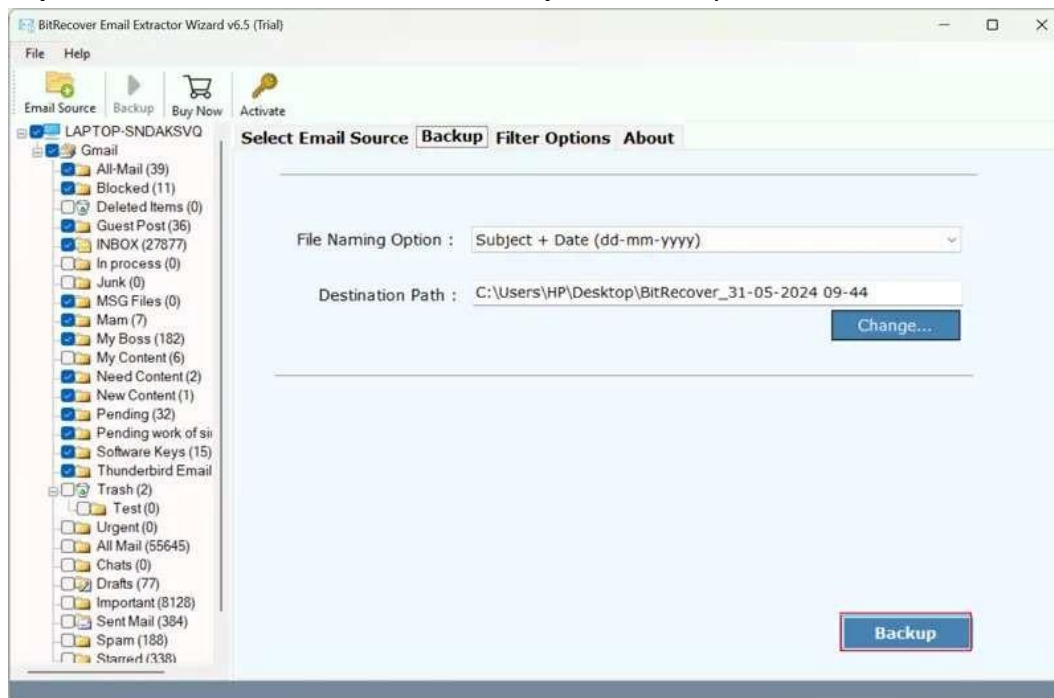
BitRecover Email Extractor Wizard v6.5 (Trial)

File Help

Email Source Backup Buy Now Activate

LAPTOP-SNDAKSVQ
Gmail
All-Mail (39)
Blocked (11)
Deleted Items (0)
Guest Post (36)
INBOX (27877)
In process (0)
Junk (0)
MSG Files (0)
Mam (7)
My Boss (182)
My Content (6)
Need Content (2)
New Content (1)
Pending (32)
Pending work of si
Software Keys (15)
Thunderbird Email
Trash (2)
Test (0)
Urgent (0)
All Mail (55645)
Chats (0)
Drafts (77)
Important (8128)
Sent Mail (384)
Spam (188)
Starred (338)

Select Email Source Backup Filter Options About

File Naming Option : Subject + Date (dd-mm-yyyy)

Destination Path : C:\Users\HP\Desktop\BitRecover_31-05-2024 09-44

Change...

Backup